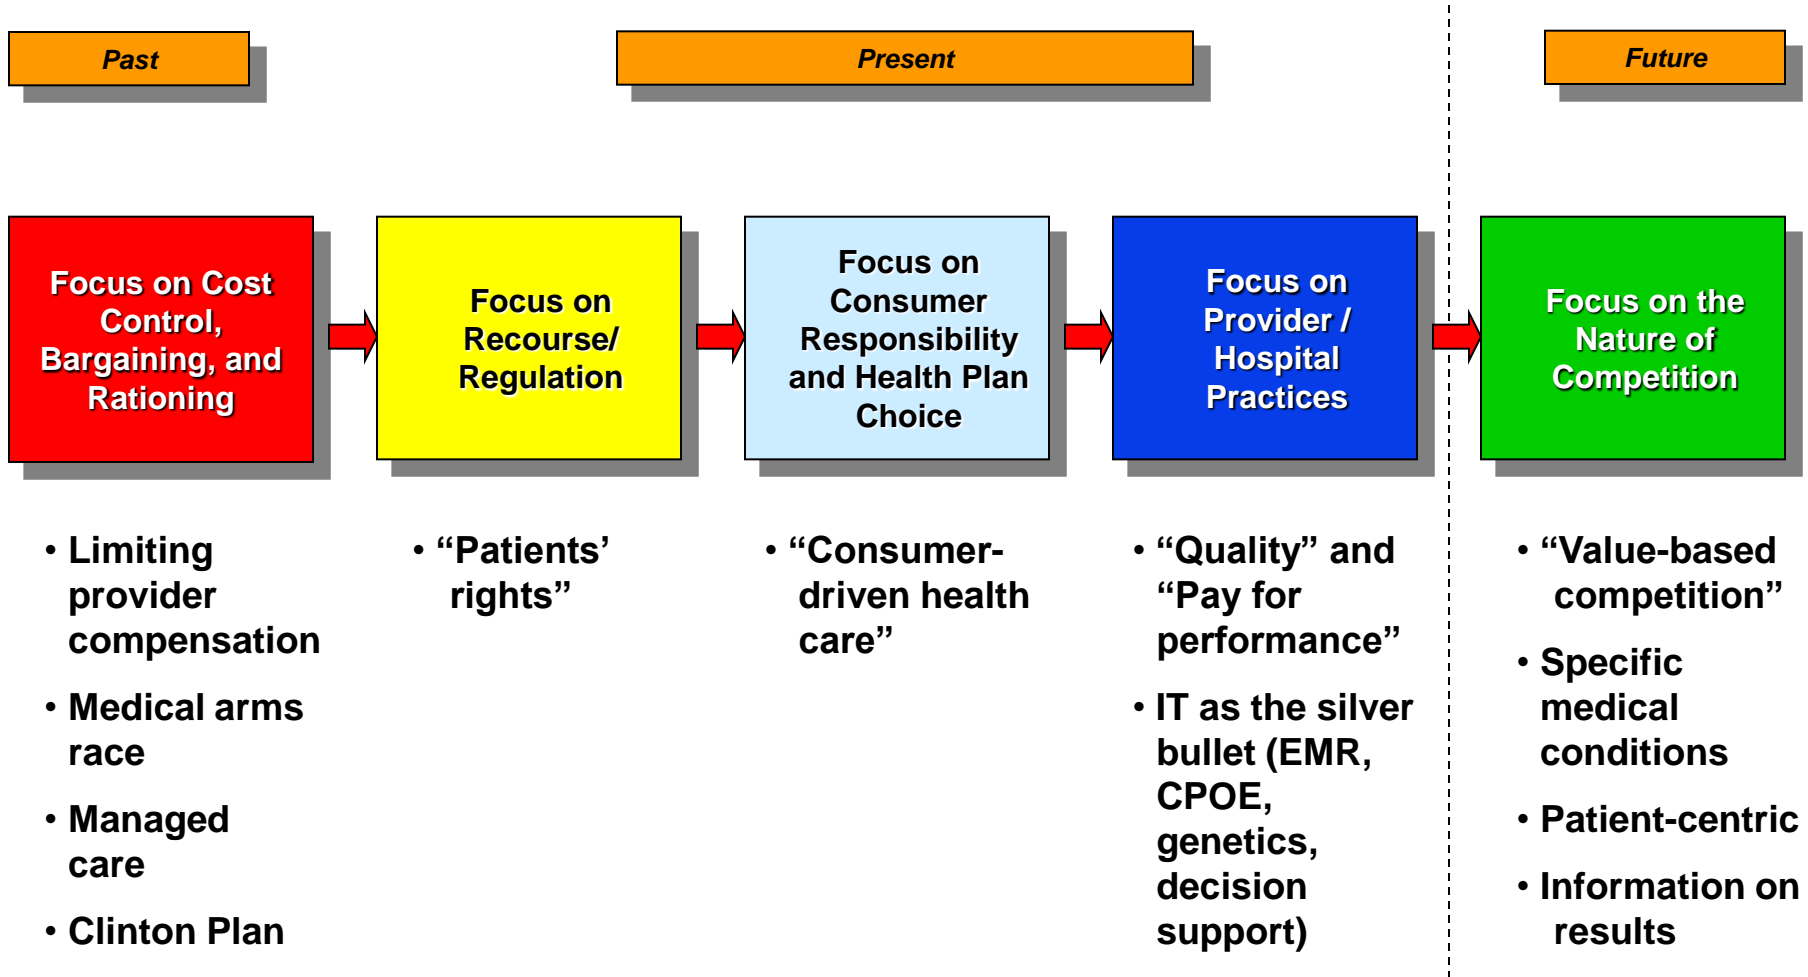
Past

Present

Future

Focus on Cost Control, Bargaining, and Rationing

Focus on Recourse/ Regulation

Focus on Consumer Responsibility and Health Plan Choice

Focus on Provider / Hospital Practices

Focus on the Nature of Competition

• Limiting provider compensation
• Medical arms race
• Managed care
• Clinton Plan

• “Patients’ rights”

• “Consumer-driven health care”

• “Quality” and “Pay for performance”
• IT as the silver bullet (EMR, CPOE, genetics, decision support)

• “Value-based competition”
• Specific medical conditions
• Patient-centric
• Information on results